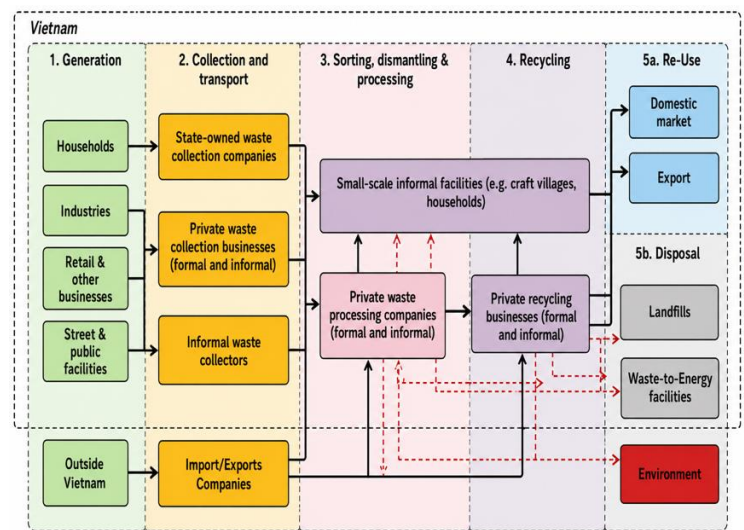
Vietnam

1. Generation

2. Collection and transport

3. Sorting, dismantling & processing

4. Recycling

5a. Re-Use

Domestic market

Export

Households

State-owned waste collection companies

Small-scale informal facilities (e.g. craft villages, households)

Industries

Private waste collection businesses (formal and informal)

Retail & other businesses

5b. Disposal

Private waste processing companies (formal and informal)

Private recycling businesses (formal and informal)

Landfills

Street & public facilities

Informal waste collectors

Waste-to-Energy facilities

Outside Vietnam

Import/Exports Companies

Environment